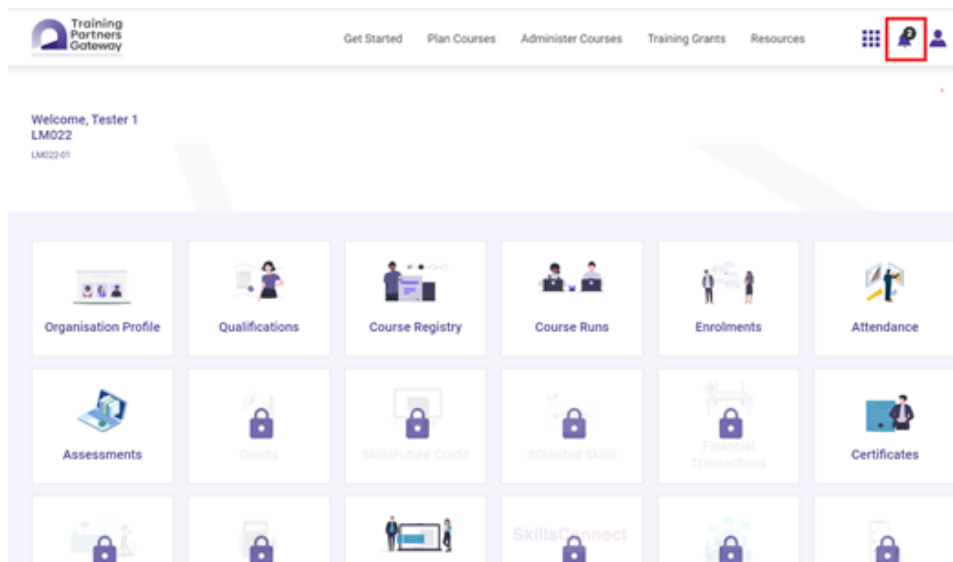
Training Partners Gateway

Get Started Plan Courses Administer Courses Training Grants Resources

Welcome, Tester 1
LM022
LM022-01

Organisation Profile
Qualifications
Course Registry
Course Runs
Enrolments
Attendance

Assessments
Grants
SkillsFuture Credit
SGUnited Skills
Financial Transactions
Certificates

SkillsConnect